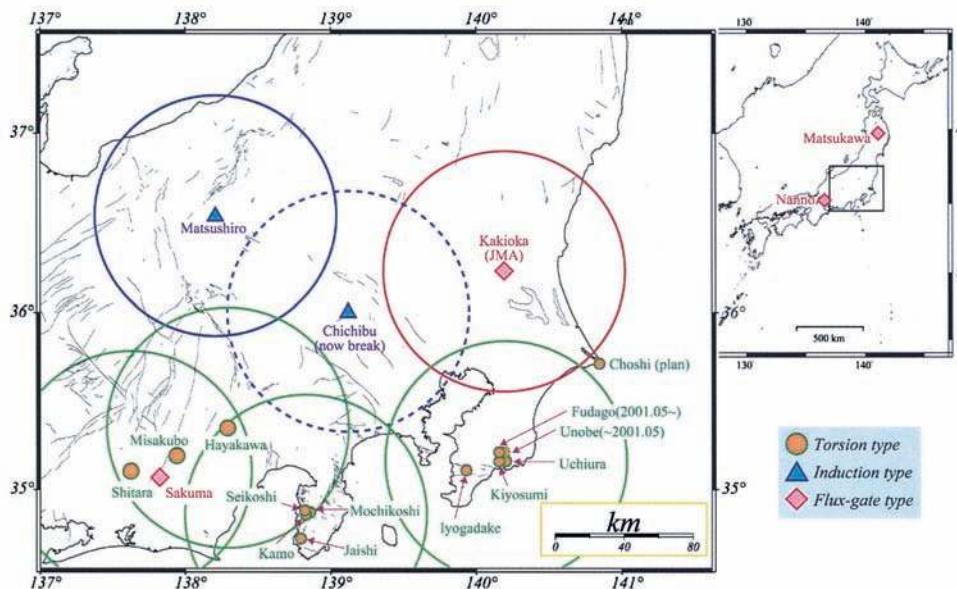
137° 138° 139° 140° 141°

37°
36°
35°

Matsushiro

Kakioka (JMA)

Chichibu (now break)

Choshi (plan)

Fudago(2001.05~)
Unobe(~2001.05)
Uchiura
Kiyosumi
Iyogadake

Misakubo
Hayakawa
Shitara
Sakuma
Seikoshi
Mochikoshi
Kamo
Jaishi

km
0 40 80

137° 138° 139° 140° 141°

130 140
Matsukawa
Nanno
36°
500 km
130 140

Torsion type
Induction type
Flux-gate type